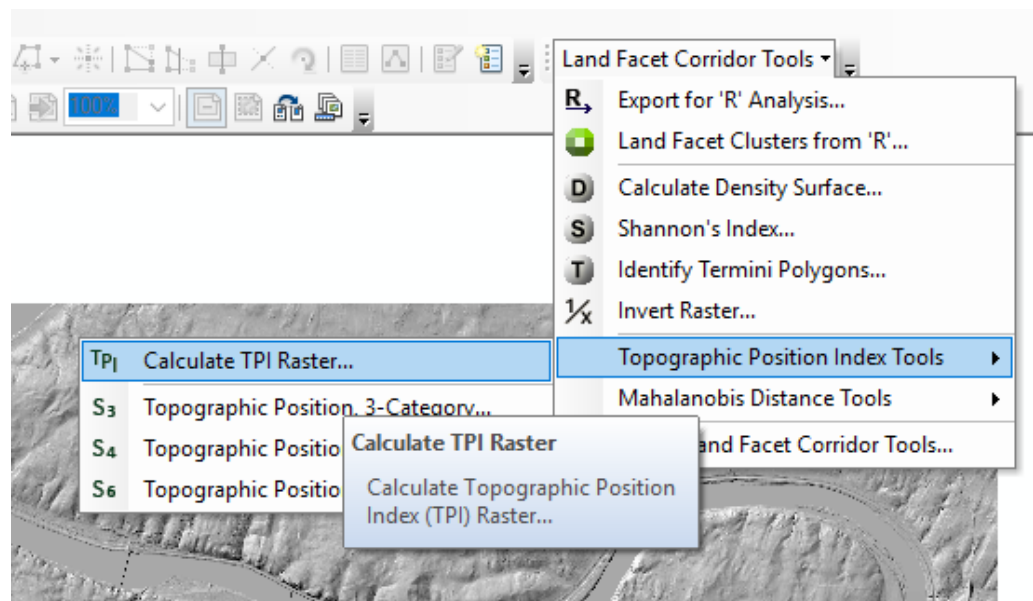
100%

Land Facet Corridor Tools

R Export for 'R' Analysis...

Land Facet Clusters from 'R'...

D Calculate Density Surface...

S Shannon's Index...

T Identify Termini Polygons...

$\frac{1}{x}$ Invert Raster...

Topographic Position Index Tools

Mahalanobis Distance Tools

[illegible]and Facet Corridor Tools...

TPI Calculate TPI Raster...

S3 Topographic Position, 3-Category...

S4 Topographic Positio

S6 Topographic Positio

Calculate TPI Raster

Calculate Topographic Position Index (TPI) Raster...